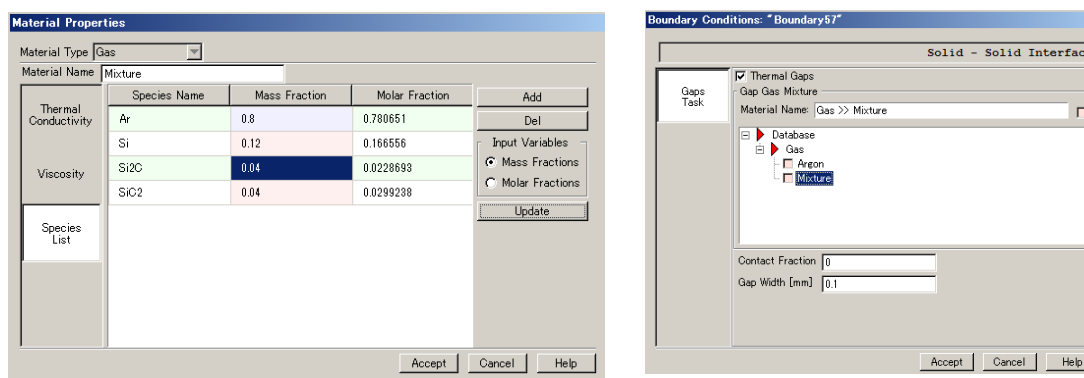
Material Properties

Material Type Gas

Material Name Mixture

Thermal Conductivity

Viscosity

Species List

| Species Name | Mass Fraction | Molar Fraction |
|---|---|---|
| Ar | 0.8 | 0.780651 |
| Si | 0.12 | 0.166556 |
| Si2C | 0.04 | 0.0228693 |
| SiC2 | 0.04 | 0.0299238 |

Add

Del

Input Variables

Mass Fractions

Molar Fractions

Update

Accept Cancel Help

Boundary Conditions: "Boundary57"

Solid - Solid Interfac

Gaps Task

Thermal Gaps

Gap Gas Mixture

Material Name: Gas >> Mixture

Database

Gas

Argon

Mixture

Contact Fraction 0

Gap Width [mm] 0.1

Accept Cancel Help